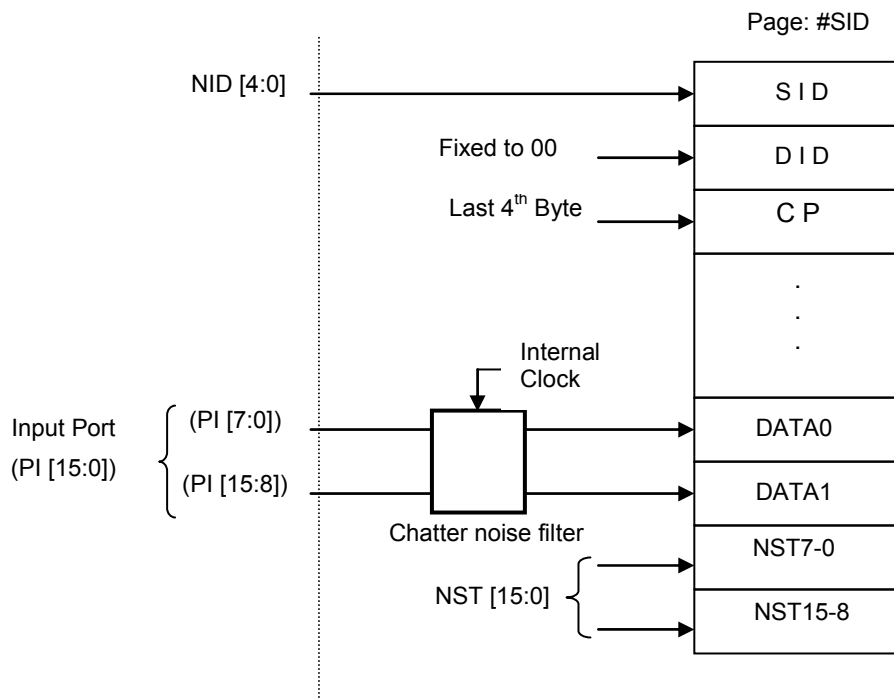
Page: #SID

NID [4:0]

S I D

Fixed to 00

D I D

Last $4^{th}$ Byte

C P

.
.
.

Internal Clock

Input Port (PI [15:0])

(PI [7:0])

(PI [15:8])

DATA0

DATA1

Chatter noise filter

NST7-0

NST [15:0]

NST15-8